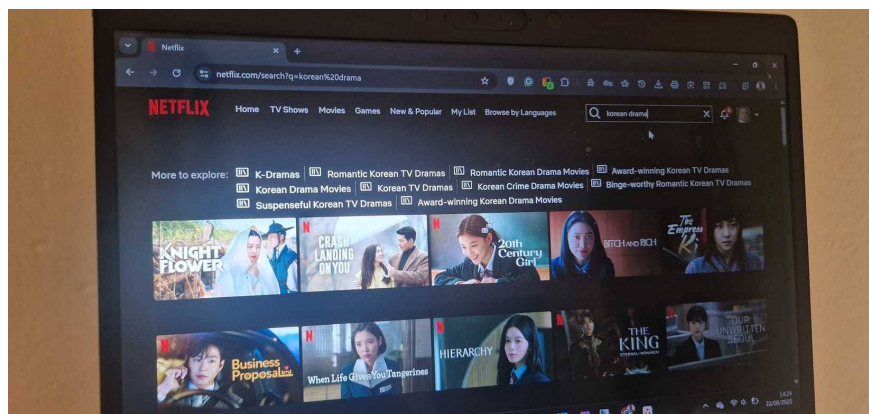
Netflix
netflix.com/search?q=korean%20drama

NETFLIX Home TV Shows Movies Games New & Popular My List Browse by Languages

korean drama

More to explore: K-Dramas | Romantic Korean TV Dramas | Romantic Korean Drama Movies | Award-winning Korean TV Dramas | Korean Drama Movies | Korean TV Dramas | Korean Crime Drama Movies | Binge-worthy Romantic Korean TV Dramas | Suspenseful Korean TV Dramas | Award-winning Korean Drama Movies

KNIGHT FLOWER
CRASH LANDING ON YOU
20th Century Girl
BITCH AND RICH
The Empress
Business Proposal
When Life Gives You Tangerines
HIERARCHY
THE KING ETERNAL MONARCH
OUR UNWRITTEN SEOUL

14:24
22/08/2025